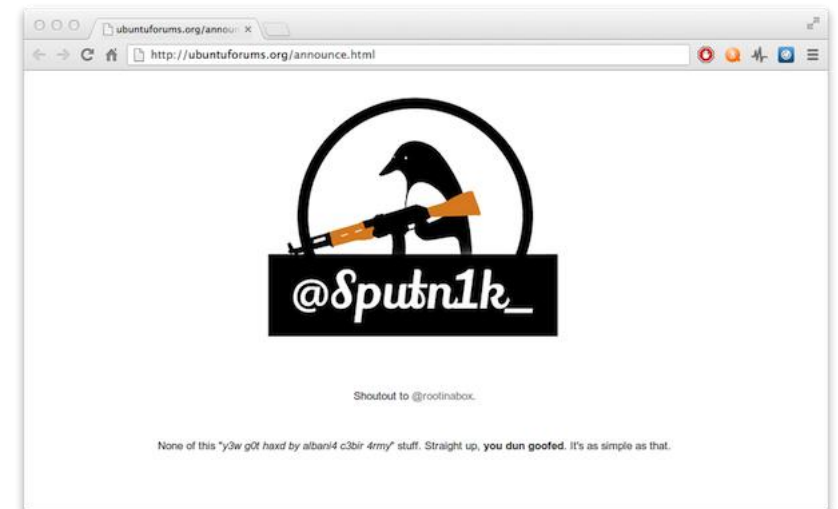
ubuntuforums.org/announ ×

http://ubuntuforums.org/announce.html

@Sputn1k_

Shoutout to @rootinabox.

None of this "y3w g0t haxd by albani4 c3bir 4rmy" stuff. Straight up, you dun goofed. It's as simple as that.